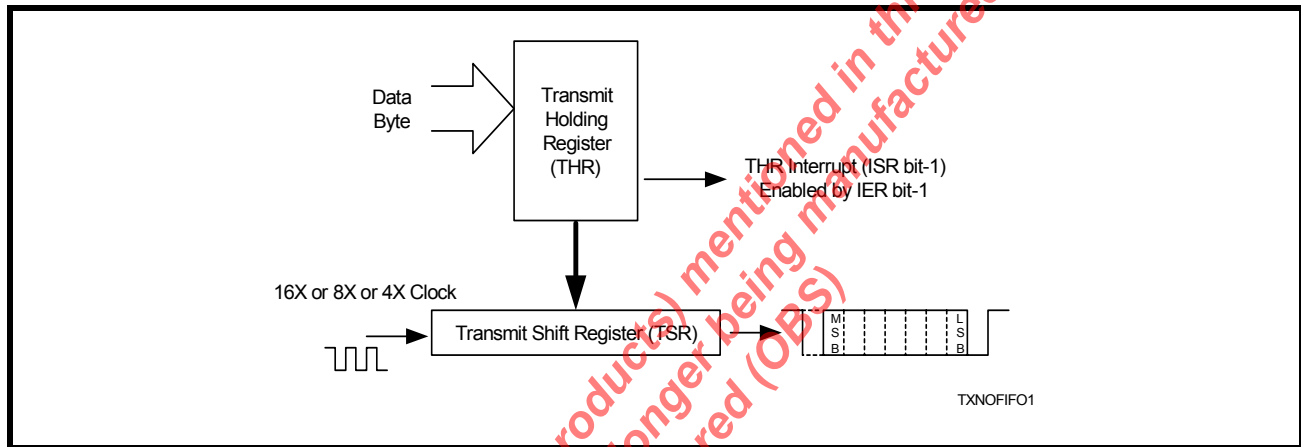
Data Byte

Transmit Holding Register (THR)

THR Interrupt (ISR bit-1) Enabled by IER bit-1

16X or 8X or 4X Clock

Transmit Shift Register (TSR)

M S B

L S B

TXNOFIFO1

products) mentioned in this
longer being manufactured
red (OBS)